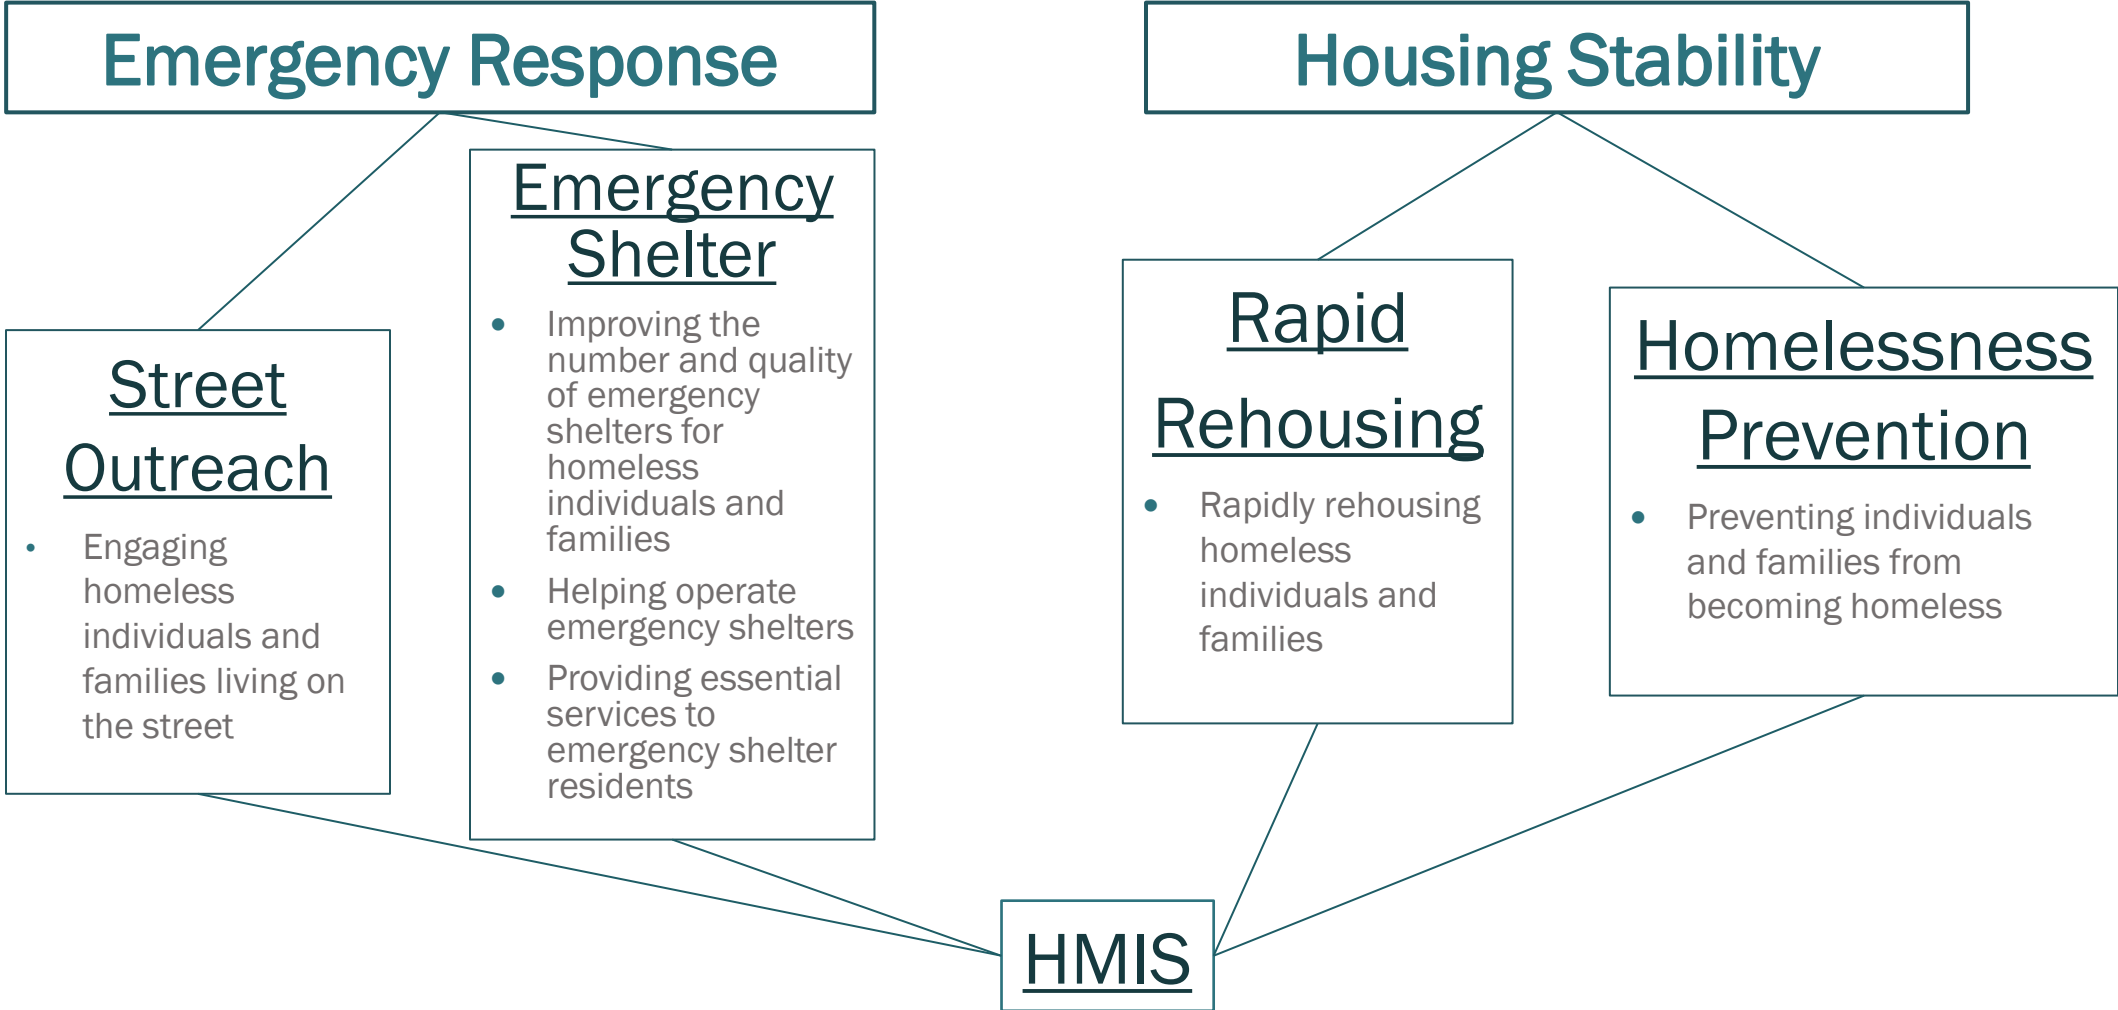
Emergency Response

Street Outreach

• Engaging homeless individuals and families living on the street

Emergency Shelter

• Improving the number and quality of emergency shelters for homeless individuals and families
• Helping operate emergency shelters
• Providing essential services to emergency shelter residents

Housing Stability

Rapid Rehousing

• Rapidly rehousing homeless individuals and families

Homelessness Prevention

• Preventing individuals and families from becoming homeless

HMIS